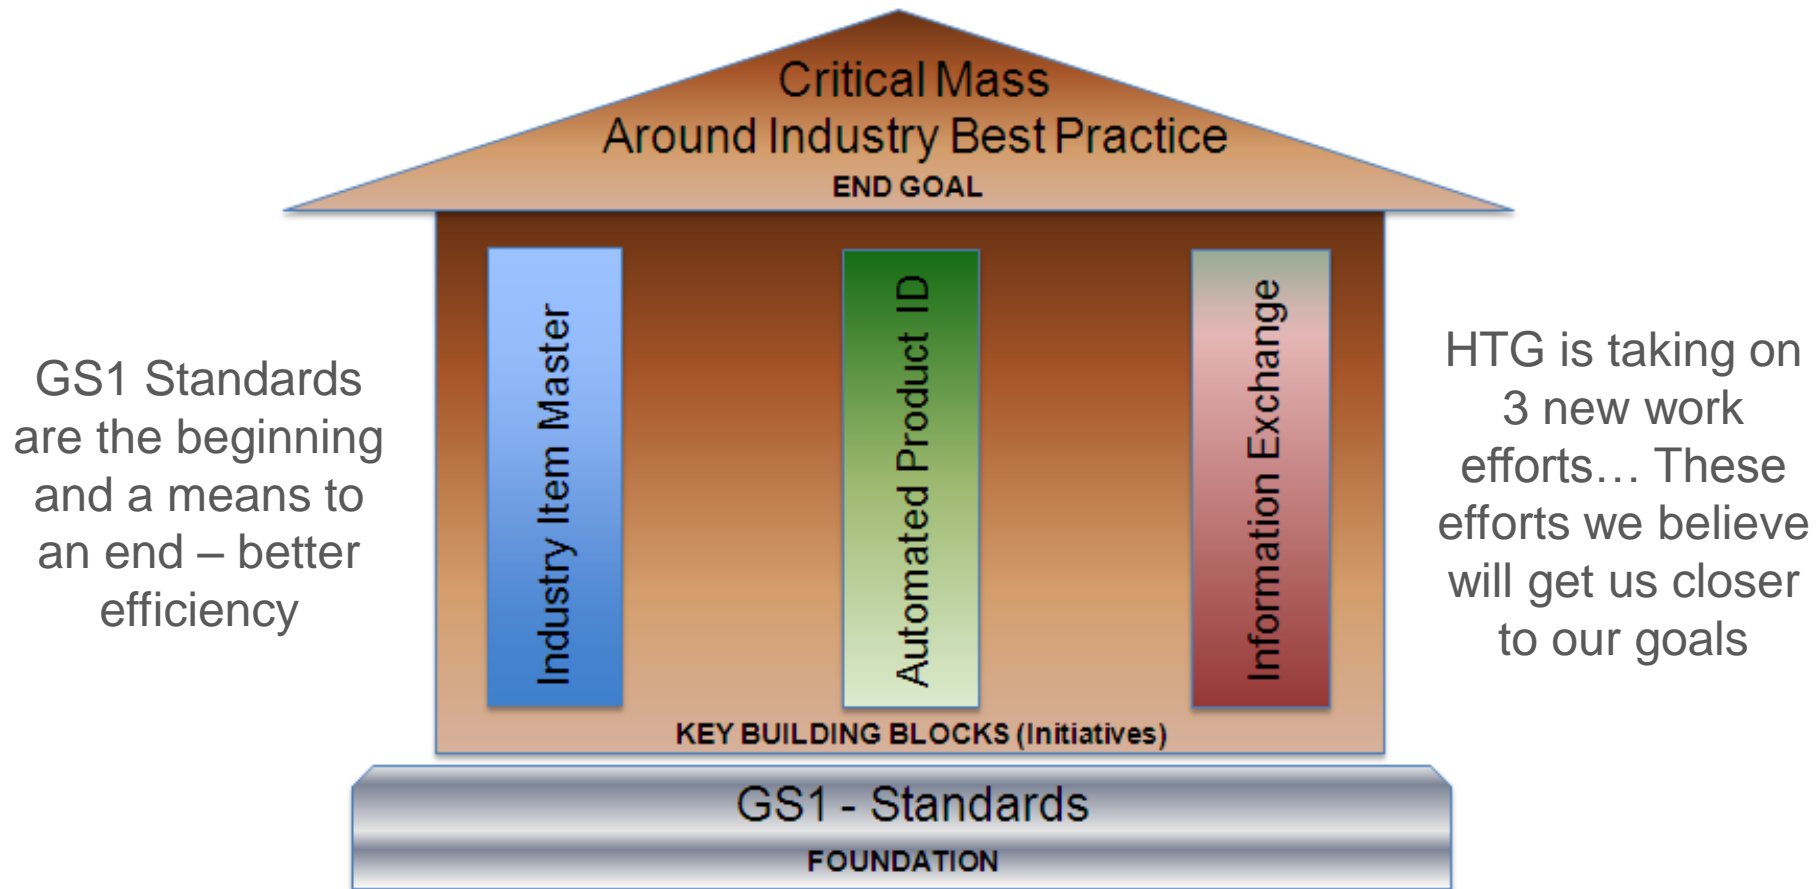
Critical Mass
Around Industry Best Practice
END GOAL

GS1 Standards are the beginning and a means to an end – better efficiency

Industry Item Master

Automated Product ID

Information Exchange

HTG is taking on 3 new work efforts… These efforts we believe will get us closer to our goals

KEY BUILDING BLOCKS (Initiatives)

GS1 - Standards
FOUNDATION